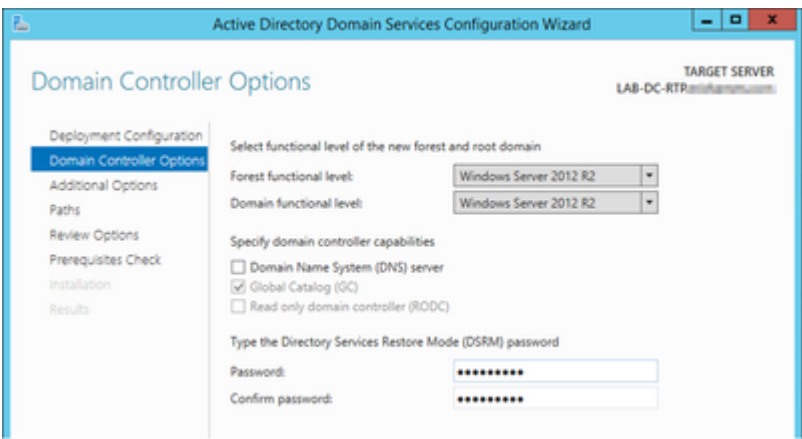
Active Directory Domain Services Configuration Wizard

Domain Controller Options

TARGET SERVER
LAB-DC-RTP.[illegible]

Deployment Configuration
Domain Controller Options
Additional Options
Paths
Review Options
Prerequisites Check
Installation
Results

Select functional level of the new forest and root domain

Forest functional level: Windows Server 2012 R2
Domain functional level: Windows Server 2012 R2

Specify domain controller capabilities

Domain Name System (DNS) server
Global Catalog (GC)
Read only domain controller (RODC)

Type the Directory Services Restore Mode (DSRM) password

Password: ••••••••••
Confirm password: ••••••••••